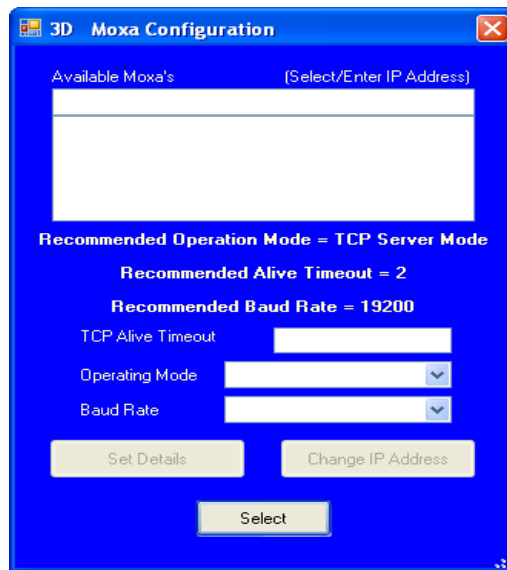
3D Moxa Configuration

Available Moxa's (Select/Enter IP Address)

Recommended Operation Mode = TCP Server Mode

Recommended Alive Timeout = 2

Recommended Baud Rate = 19200

TCP Alive Timeout

Operating Mode

Baud Rate

Set Details

Change IP Address

Select